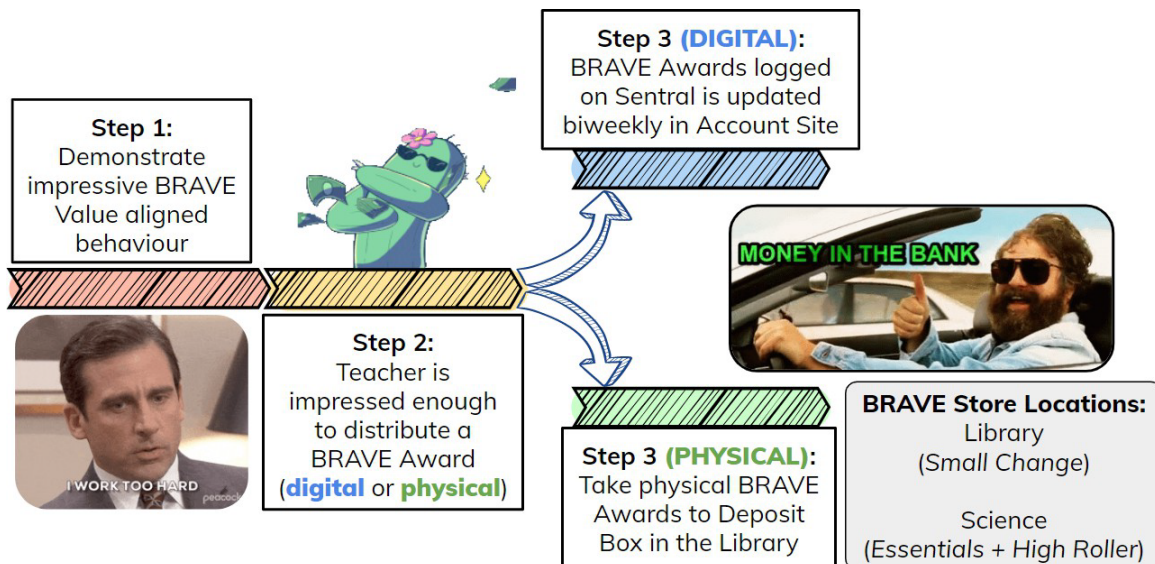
Step 3 (DIGITAL): BRAVE Awards logged on Sentral is updated biweekly in Account Site

Step 1: Demonstrate impressive BRAVE Value aligned behaviour

MONEY IN THE BANK

Step 2: Teacher is impressed enough to distribute a BRAVE Award (digital or physical)

I WORK TOO HARD

peacock

Step 3 (PHYSICAL): Take physical BRAVE Awards to Deposit Box in the Library

BRAVE Store Locations:
Library
(Small Change)

Science
(Essentials + High Roller)